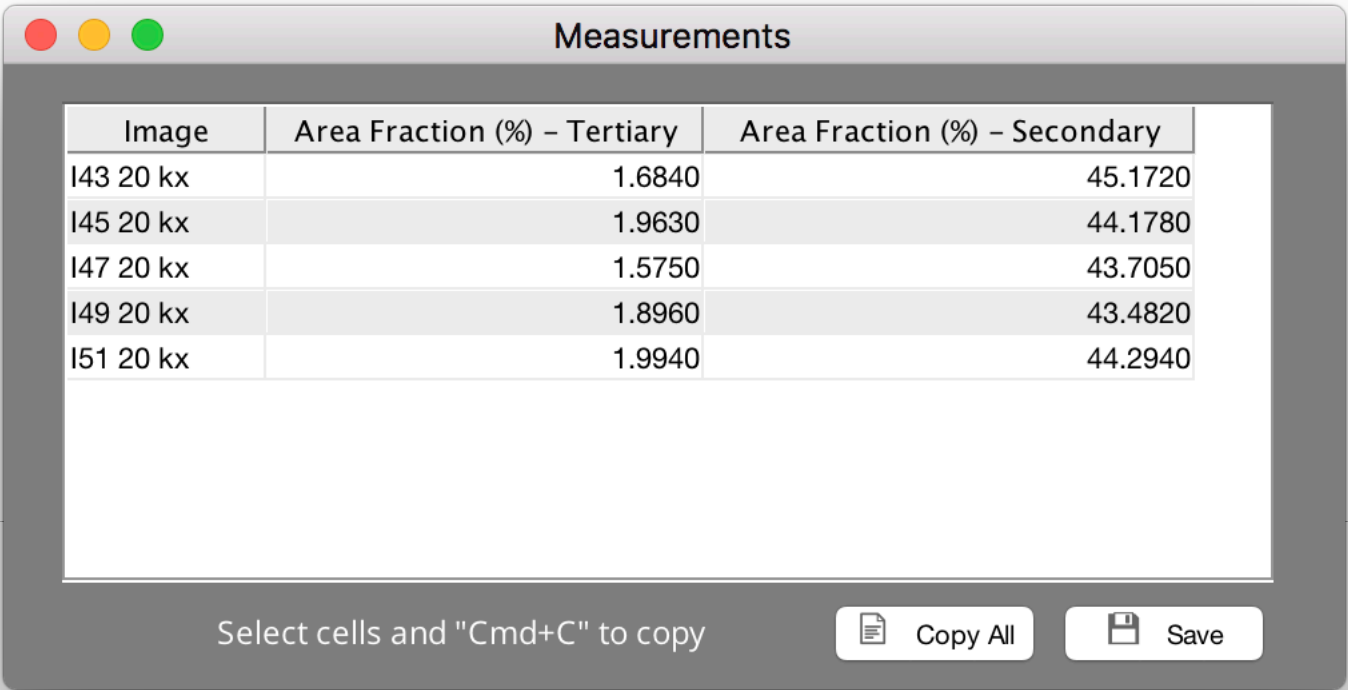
Measurements

| Image | Area Fraction (%) – Tertiary | Area Fraction (%) – Secondary |
|---|---|---|
| I43 20 kx | 1.6840 | 45.1720 |
| I45 20 kx | 1.9630 | 44.1780 |
| I47 20 kx | 1.5750 | 43.7050 |
| I49 20 kx | 1.8960 | 43.4820 |
| I51 20 kx | 1.9940 | 44.2940 |

Select cells and "Cmd+C" to copy

Copy All

Save